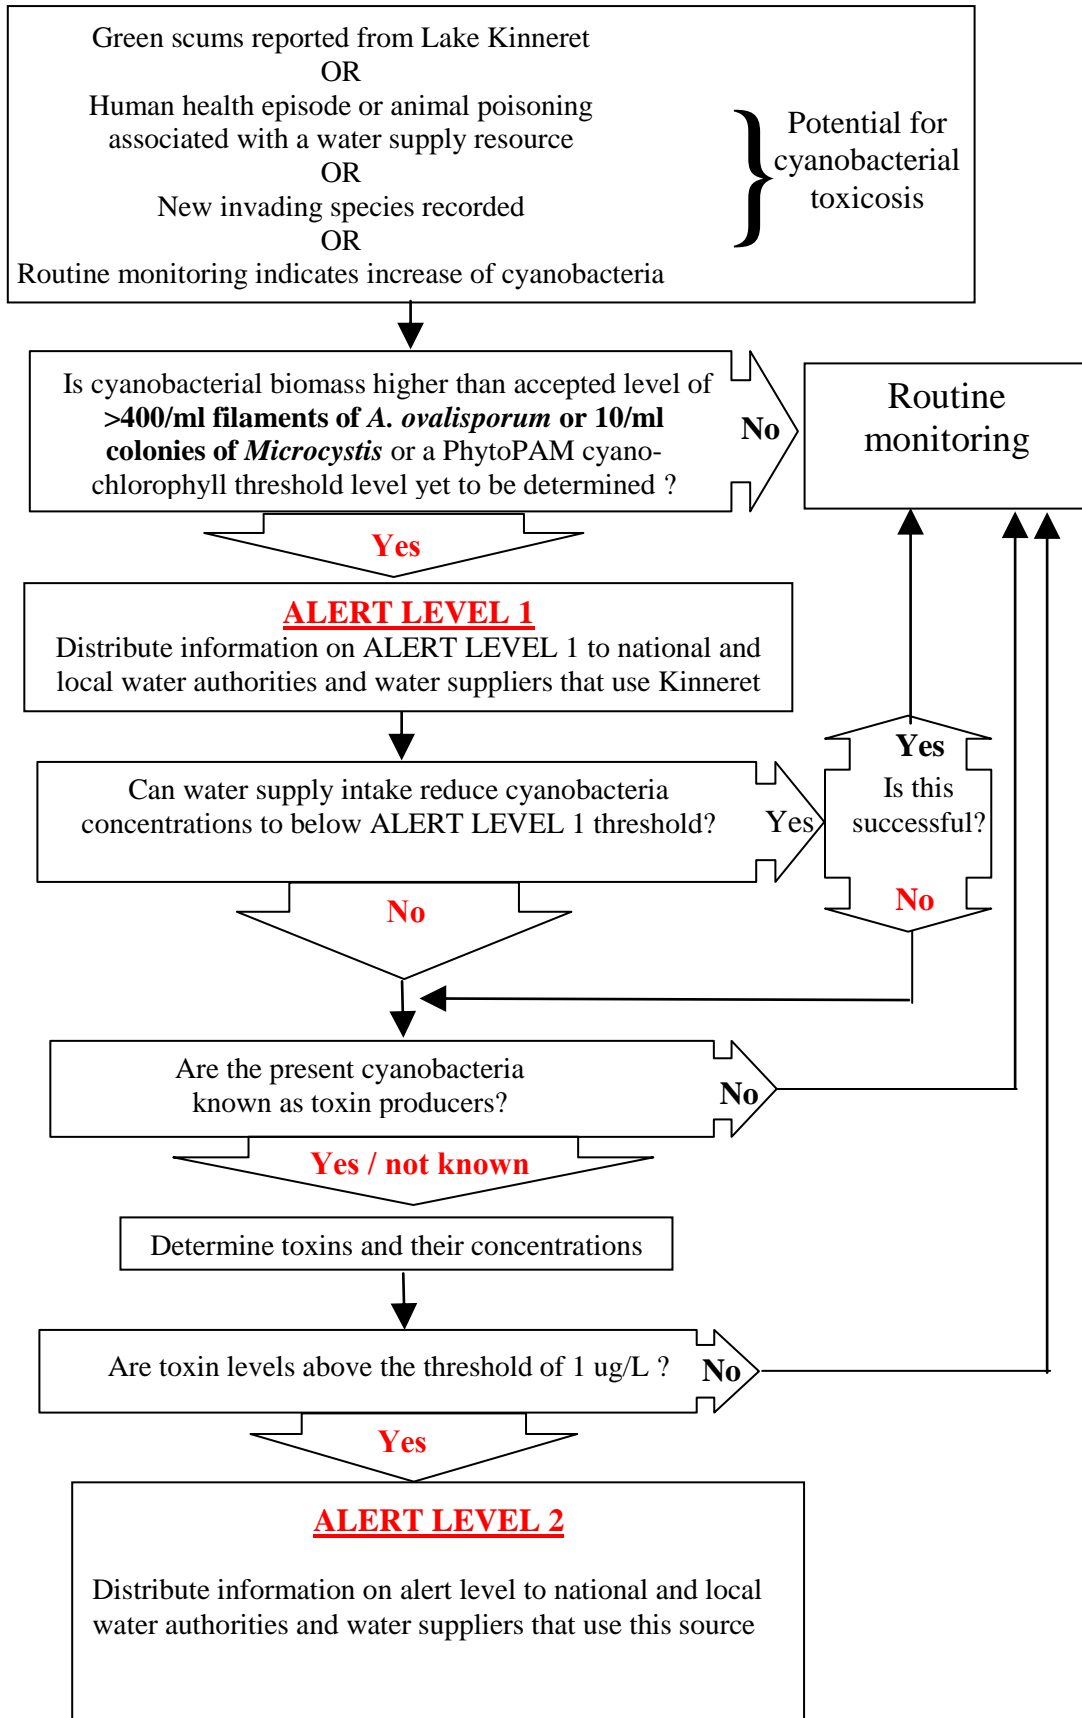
Green scums reported from Lake Kinneret
OR
Human health episode or animal poisoning associated with a water supply resource
OR
New invading species recorded
OR
Routine monitoring indicates increase of cyanobacteria

Potential for cyanobacterial toxicosis

Is cyanobacterial biomass higher than accepted level of **>400/ml filaments of *A. ovalisporum* or 10/ml colonies of *Microcystis*** or a PhytoPAM cyanochlorophyll threshold level yet to be determined ?

No

Routine monitoring

Yes

ALERT LEVEL 1
Distribute information on ALERT LEVEL 1 to national and local water authorities and water suppliers that use Kinneret

Can water supply intake reduce cyanobacteria concentrations to below ALERT LEVEL 1 threshold?

Yes

Yes
Is this successful?
No

No

Are the present cyanobacteria known as toxin producers?

No

Yes / not known

Determine toxins and their concentrations

Are toxin levels above the threshold of 1 ug/L ?

No

Yes

ALERT LEVEL 2

Distribute information on alert level to national and local water authorities and water suppliers that use this source